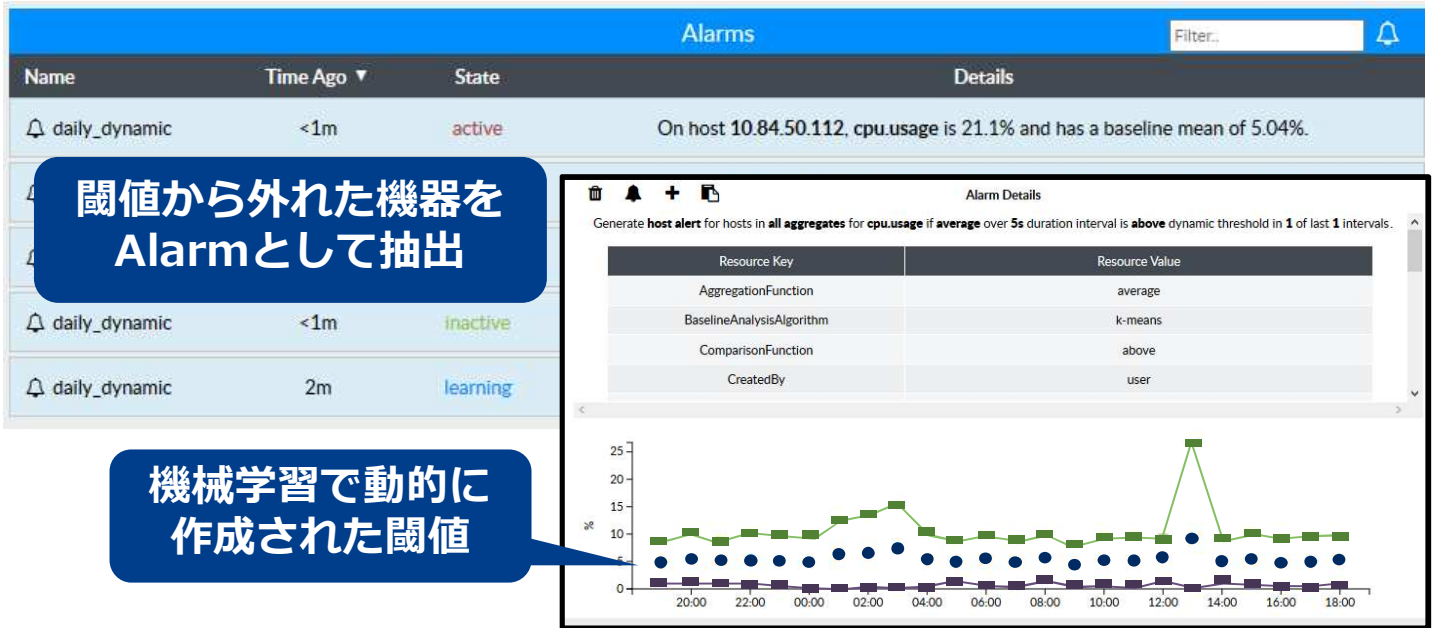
Alarms

Filter..

| Name | Time Ago ▼ | State | Details |
|---|---|---|---|
| daily_dynamic | <1m | active | On host **10.84.50.112**, **cpu.usage** is 21.1% and has a baseline mean of 5.04%. |
| daily_dynamic | <1m | inactive | |
| daily_dynamic | 2m | learning | |

閾値から外れた機器をAlarmとして抽出

Alarm Details

Generate **host alert** for hosts in **all aggregates** for **cpu.usage** if **average** over **5s** duration interval is **above** dynamic threshold in **1** of last **1** intervals.

| Resource Key | Resource Value |
|---|---|
| AggregationFunction | average |
| BaselineAnalysisAlgorithm | k-means |
| ComparisonFunction | above |
| CreatedBy | user |

25
20
15
10
5
0
%
20:00 22:00 00:00 02:00 04:00 06:00 08:00 10:00 12:00 14:00 16:00 18:00

機械学習で動的に作成された閾値